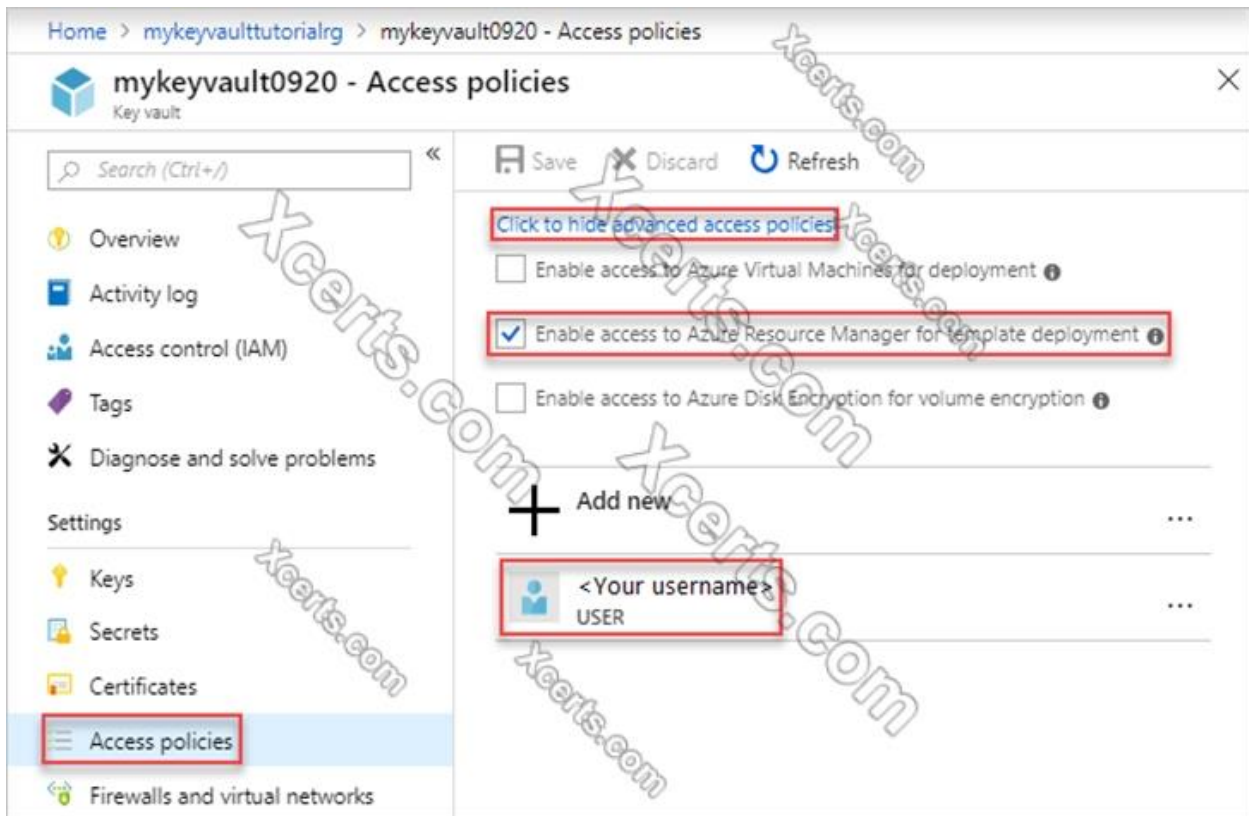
Home > mykeyvaulttutorialrg > mykeyvault0920 - Access policies

mykeyvault0920 - Access policies
Key vault

×

Search (Ctrl+/)

«

Overview
Activity log
Access control (IAM)
Tags
Diagnose and solve problems

Settings

Keys
Secrets
Certificates
Access policies
Firewalls and virtual networks

Save
Discard
Refresh

Click to hide advanced access policies

Enable access to Azure Virtual Machines for deployment

Enable access to Azure Resource Manager for template deployment

Enable access to Azure Disk Encryption for volume encryption

Add new

...

<Your username>
USER

...

Xcerts.com